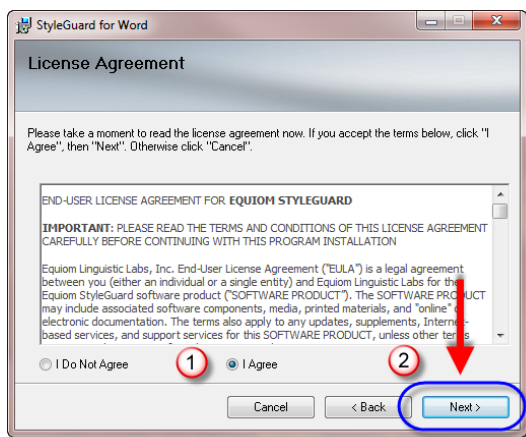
StyleGuard for Word

License Agreement

Please take a moment to read the license agreement now. If you accept the terms below, click "I Agree", then "Next". Otherwise click "Cancel".

END-USER LICENSE AGREEMENT FOR EQUIOM STYLEGUARD

IMPORTANT: PLEASE READ THE TERMS AND CONDITIONS OF THIS LICENSE AGREEMENT CAREFULLY BEFORE CONTINUING WITH THIS PROGRAM INSTALLATION

Equiom Linguistic Labs, Inc. End-User License Agreement ("EULA") is a legal agreement between you (either an individual or a single entity) and Equiom Linguistic Labs for the Equiom StyleGuard software product ("SOFTWARE PRODUCT"). The SOFTWARE PRODUCT may include associated software components, media, printed materials, and "online" or electronic documentation. The terms also apply to any updates, supplements, Internet-based services, and support services for this SOFTWARE PRODUCT, unless other terms

I Do Not Agree

1

I Agree

2

Cancel

< Back

Next >